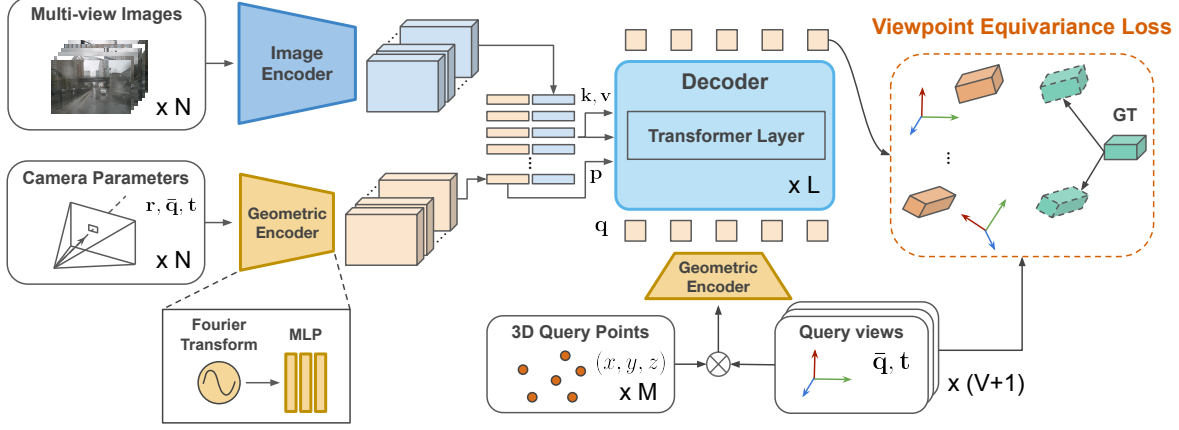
Multi-view Images

x N

Image Encoder

Camera Parameters

$\mathbf{r}, \bar{\mathbf{q}}, \mathbf{t}$

x N

Geometric Encoder

Fourier Transform

MLP

$\mathbf{k}, \mathbf{v}$

$\mathbf{p}$

Decoder

Transformer Layer

x L

$\mathbf{q}$

Geometric Encoder

3D Query Points

$(x, y, z)$

x M

Query views

$\bar{\mathbf{q}}, \mathbf{t}$

x (V+1)

Viewpoint Equivariance Loss

GT

⋮